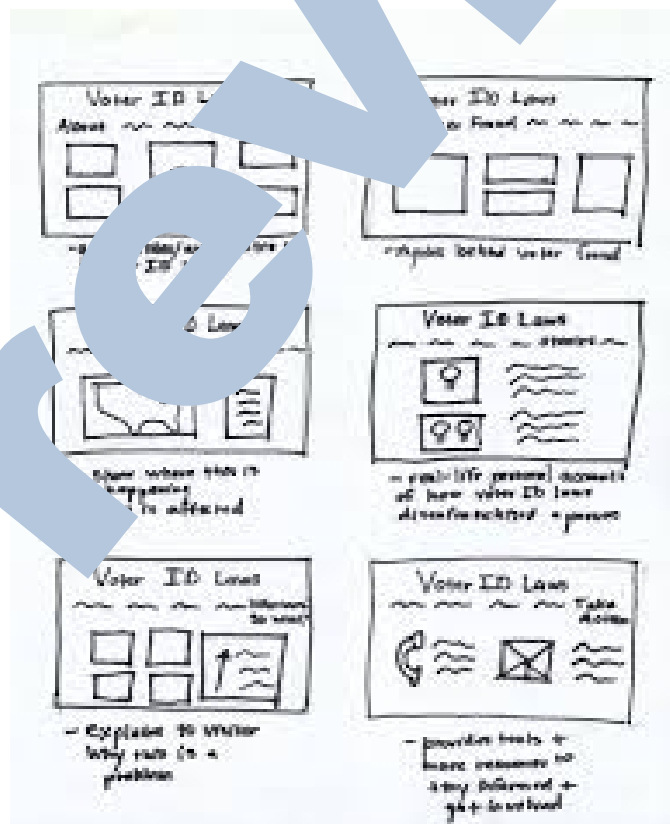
Voter ID L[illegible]
About

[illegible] ID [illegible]

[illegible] ID Laws
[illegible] Fraud

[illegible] behind voter fraud

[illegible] Laws

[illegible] where this is happening
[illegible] is affected

Voter ID Laws
stories

- real-life personal accounts of how voter ID laws disenfranchised a person

Voter ID Laws
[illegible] to vote?

- Explains to visitor why this is a problem

Voter ID Laws
Take Action

- provides tools & more resources to stay informed & get involved